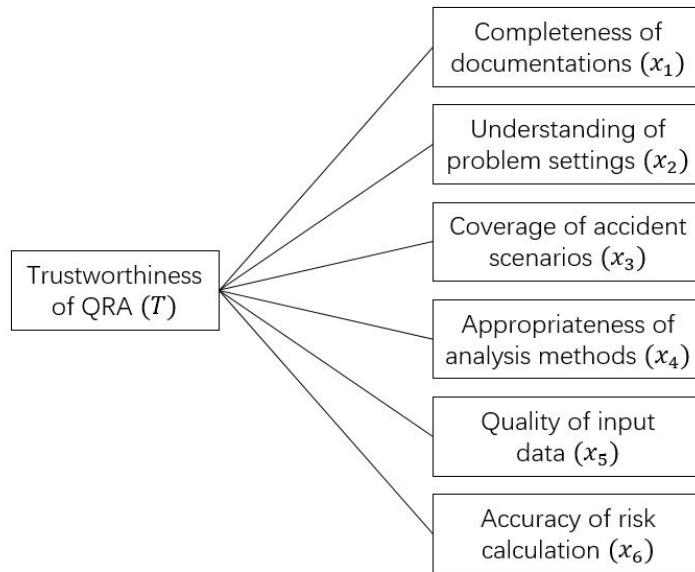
Trustworthiness of QRA $(T)$

Completeness of documentations $(x_1)$

Understanding of problem settings $(x_2)$

Coverage of accident scenarios $(x_3)$

Appropriateness of analysis methods $(x_4)$

Quality of input data $(x_5)$

Accuracy of risk calculation $(x_6)$